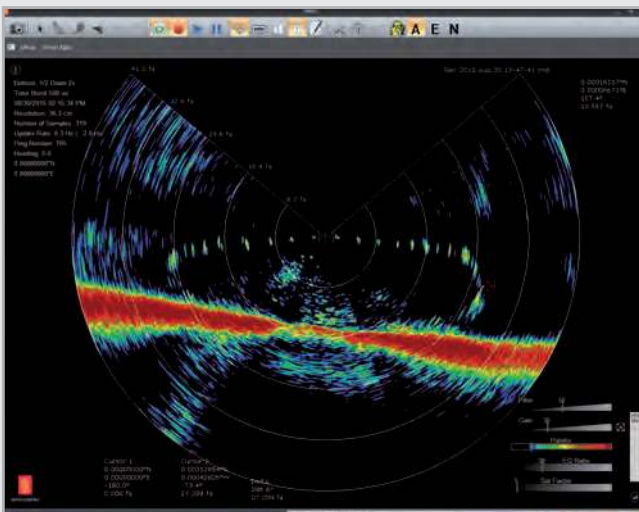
A E N

Bottom: 1/2 Down 2x
Time Band: 500 us
08/30/2015 02:16:38 PM
Resolution: 36.3 cm
Number of Samples: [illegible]
Update Rate: 4.3 Hz | 2.8 ms
Ping Number: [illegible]
Heading: 0.0
0.00000000°N
0.00000000°E

41.2 ft
32.4 ft
23.6 ft
14.8 ft
6.0 ft

Sun 2015 Aug 30 14:47:41 PM

Cursor 1
0.00000000°N
0.00000000°E
-180.0°
0.000 ft

Cursor 2
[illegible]
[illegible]
-73.4°
21.209 ft

Filter
Gain
Palette
Set Factor